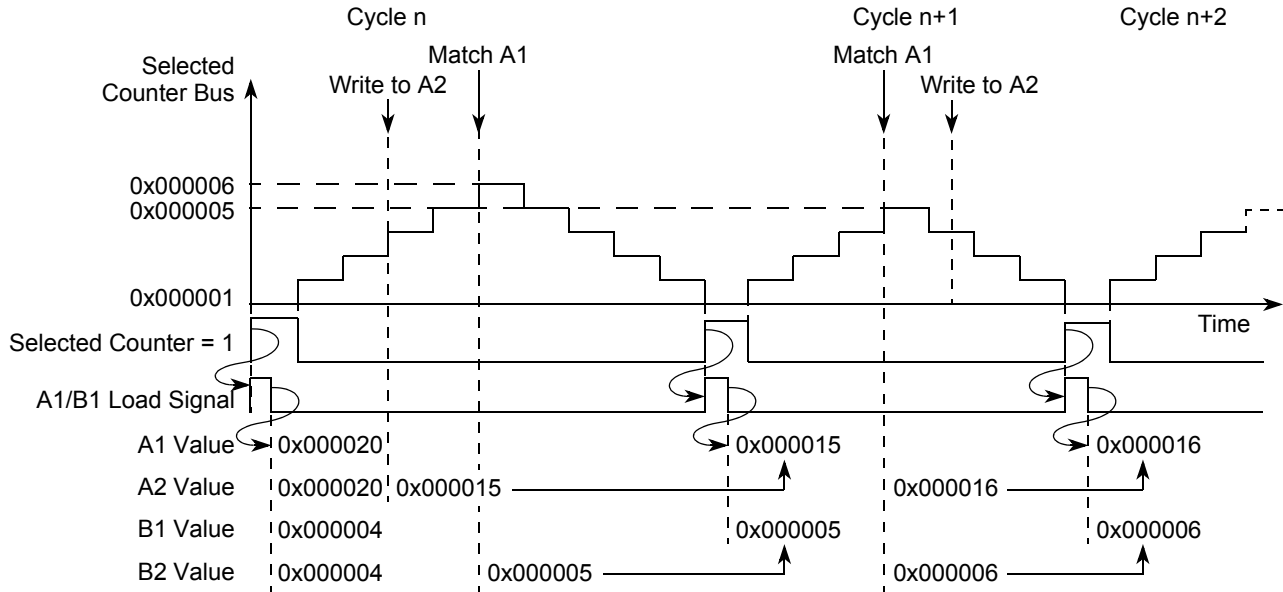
Cycle n

Cycle n+1

Cycle n+2

Selected Counter Bus

Write to A2

Match A1

Match A1

Write to A2

0x000006

0x000005

0x000001

Time

Selected Counter = 1

A1/B1 Load Signal

A1 Value

0x000020

0x000015

0x000016

A2 Value

0x000020

0x000015

0x000016

B1 Value

0x000004

0x000005

0x000006

B2 Value

0x000004

0x000005

0x000006